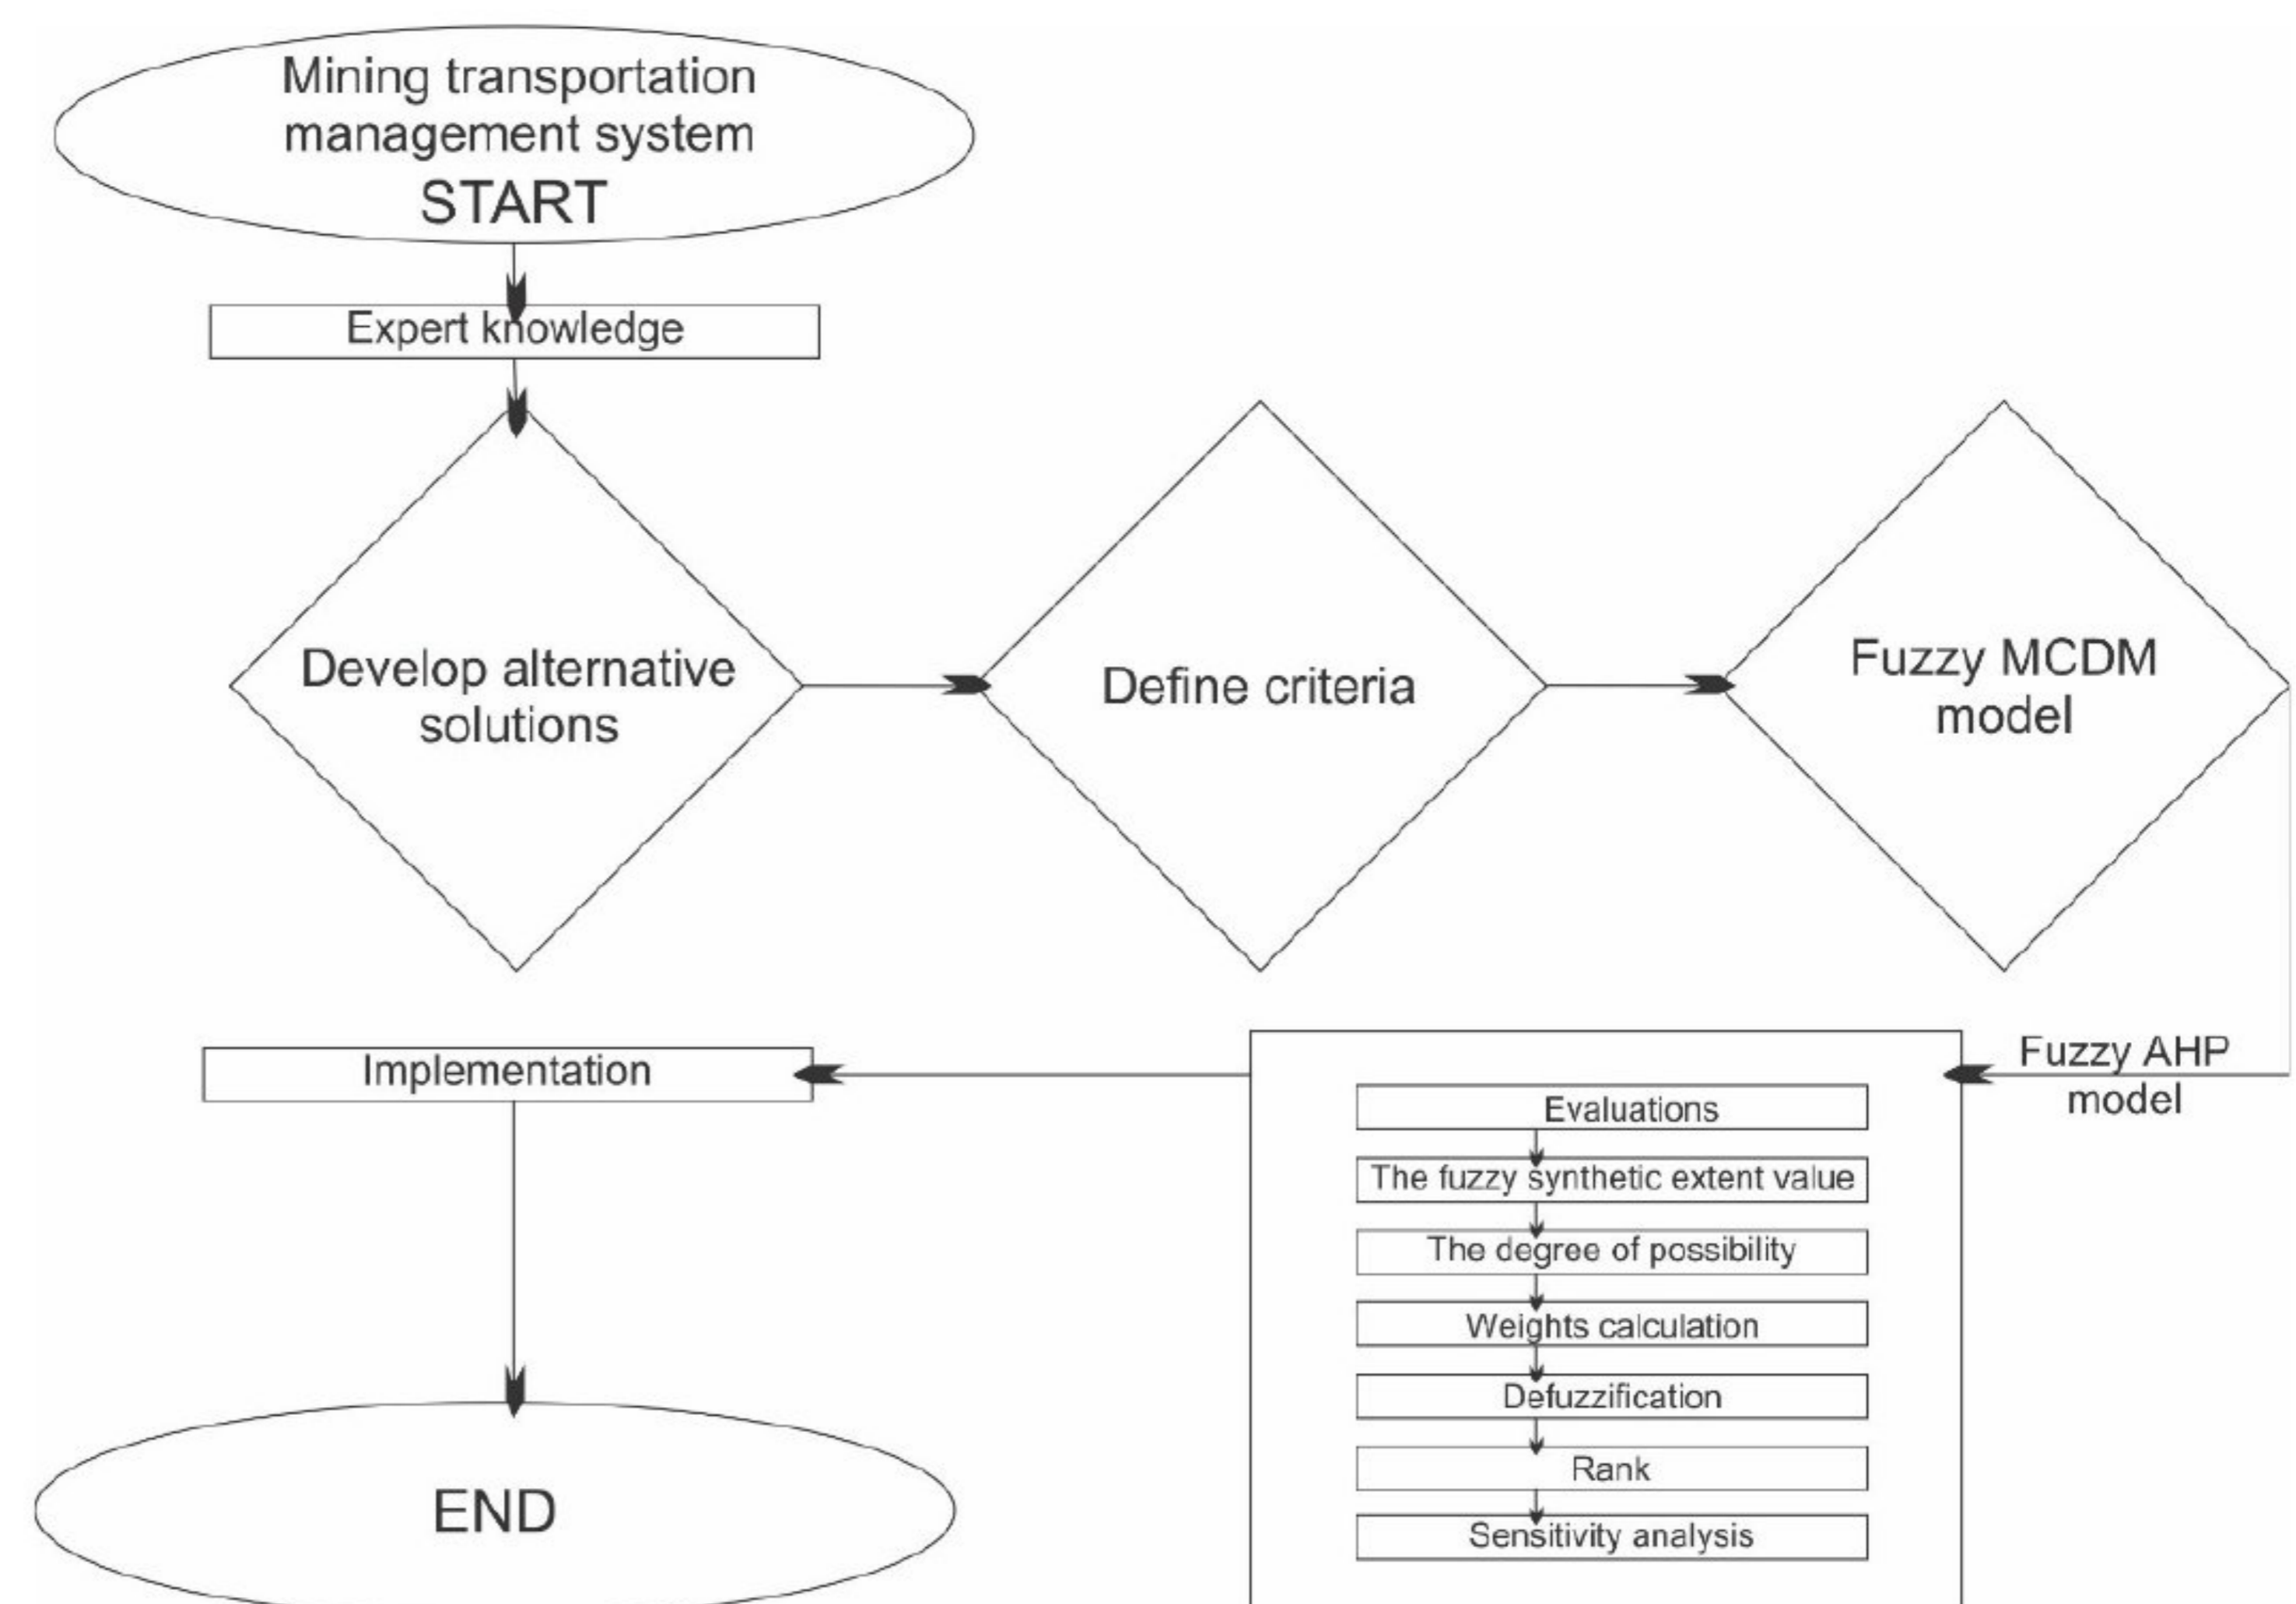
Mining transportation management system
START

Expert knowledge

Develop alternative solutions

Define criteria

Fuzzy MCDM model

Fuzzy AHP model

Evaluations
The fuzzy synthetic extent value
The degree of possibility
Weights calculation
Defuzzification
Rank
Sensitivity analysis

Implementation

END